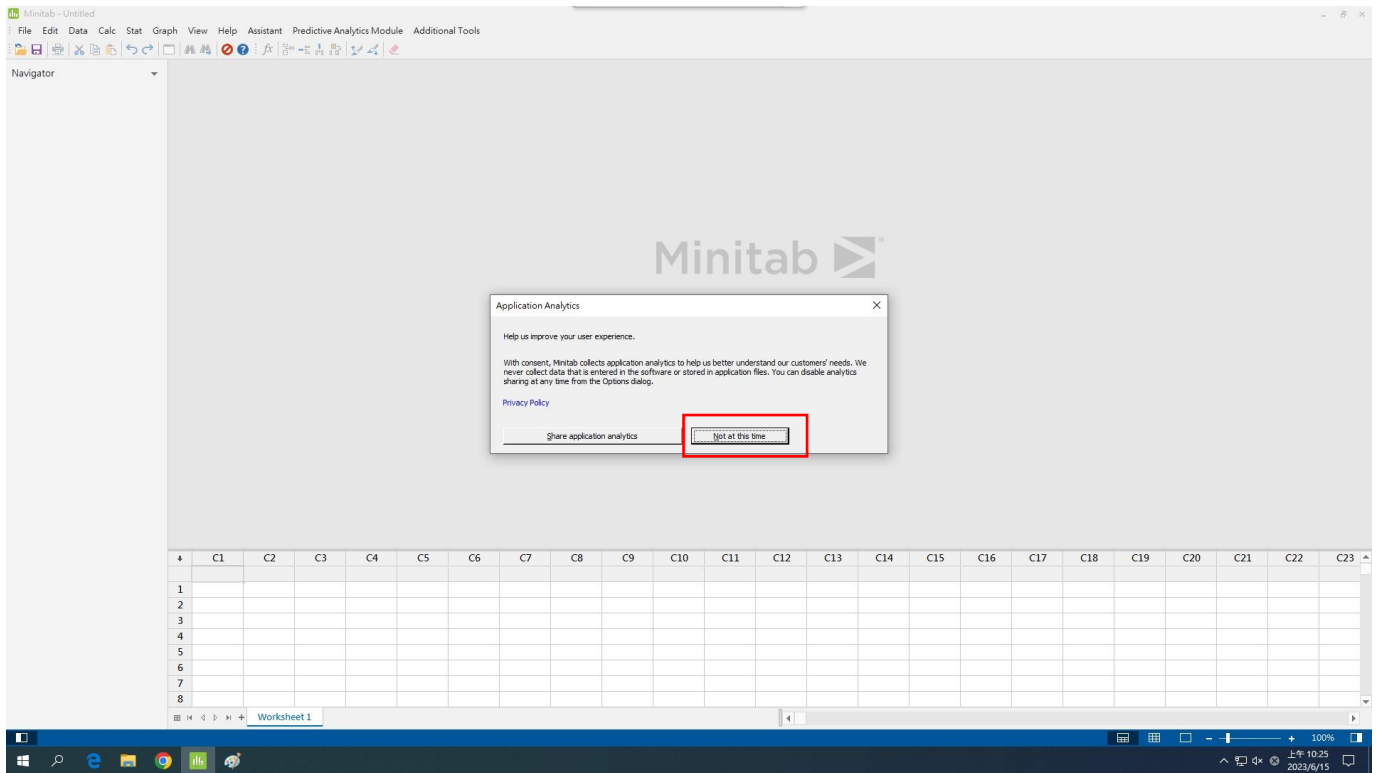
Minitab - Untitled

File Edit Data Calc Stat Graph View Help Assistant Predictive Analytics Module Additional Tools

Navigator

Minitab

Application Analytics

Help us improve your user experience.

With consent, Minitab collects application analytics to help us better understand our customers' needs. We never collect data that is entered in the software or stored in application files. You can disable analytics sharing at any time from the Options dialog.

Privacy Policy

Share application analytics

Not at this time

| + | C1 | C2 | C3 | C4 | C5 | C6 | C7 | C8 | C9 | C10 | C11 | C12 | C13 | C14 | C15 | C16 | C17 | C18 | C19 | C20 | C21 | C22 | C23 |
|---|---|---|---|---|---|---|---|---|---|---|---|---|---|---|---|---|---|---|---|---|---|---|---|
| 1 | | | | | | | | | | | | | | | | | | | | | | | |
| 2 | | | | | | | | | | | | | | | | | | | | | | | |
| 3 | | | | | | | | | | | | | | | | | | | | | | | |
| 4 | | | | | | | | | | | | | | | | | | | | | | | |
| 5 | | | | | | | | | | | | | | | | | | | | | | | |
| 6 | | | | | | | | | | | | | | | | | | | | | | | |
| 7 | | | | | | | | | | | | | | | | | | | | | | | |
| 8 | | | | | | | | | | | | | | | | | | | | | | | |

Worksheet 1

100%

上午 10:25
2023/6/15